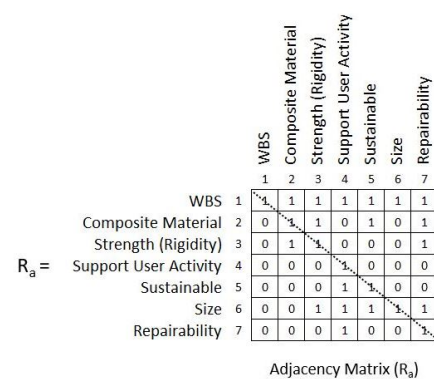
| | | WBS | Composite Material | Strength (Rigidity) | Support User Activity | Sustainable | Size | Repairability |
|---|---|---|---|---|---|---|---|---|
| | | 1 | 2 | 3 | 4 | 5 | 6 | 7 |
| WBS | 1 | 1 | 1 | 1 | 1 | 1 | 1 | 1 |
| Composite Material | 2 | 0 | 1 | 1 | 0 | 1 | 0 | 1 |
| Strength (Rigidity) | 3 | 0 | 1 | 1 | 0 | 0 | 0 | 1 |
| Support User Activity | 4 | 0 | 0 | 0 | 1 | 0 | 0 | 0 |
| Sustainable | 5 | 0 | 0 | 0 | 1 | 1 | 0 | 0 |
| Size | 6 | 0 | 0 | 1 | 1 | 1 | 1 | 1 |
| Repairability | 7 | 0 | 0 | 0 | 1 | 0 | 0 | 1 |

$R_a$ =

Adjacency Matrix ($R_a$)